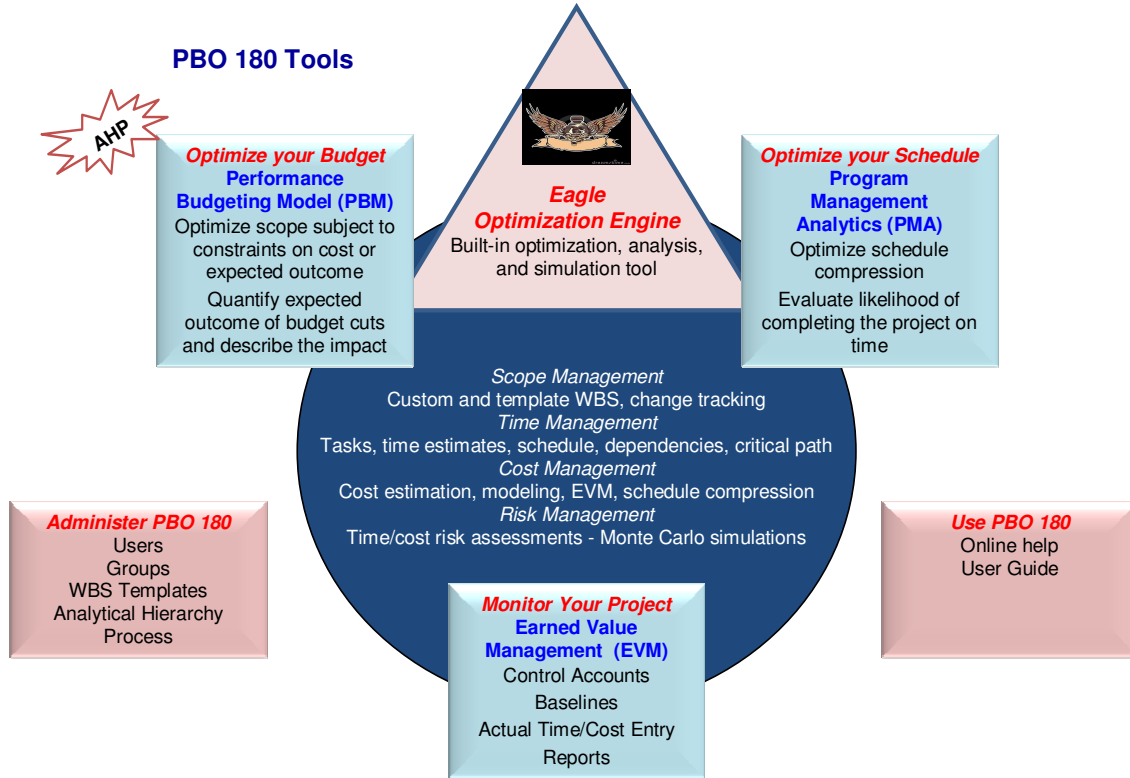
PBO 180 Tools

AHP

Optimize your Budget
Performance Budgeting Model (PBM)
Optimize scope subject to constraints on cost or expected outcome
Quantify expected outcome of budget cuts and describe the impact

Eagle Optimization Engine
Built-in optimization, analysis, and simulation tool

Optimize your Schedule
Program Management Analytics (PMA)
Optimize schedule compression
Evaluate likelihood of completing the project on time

Scope Management
Custom and template WBS, change tracking
Time Management
Tasks, time estimates, schedule, dependencies, critical path
Cost Management
Cost estimation, modeling, EVM, schedule compression
Risk Management
Time/cost risk assessments - Monte Carlo simulations

Administer PBO 180
Users
Groups
WBS Templates
Analytical Hierarchy Process

Use PBO 180
Online help
User Guide

Monitor Your Project
Earned Value Management (EVM)
Control Accounts
Baselines
Actual Time/Cost Entry
Reports